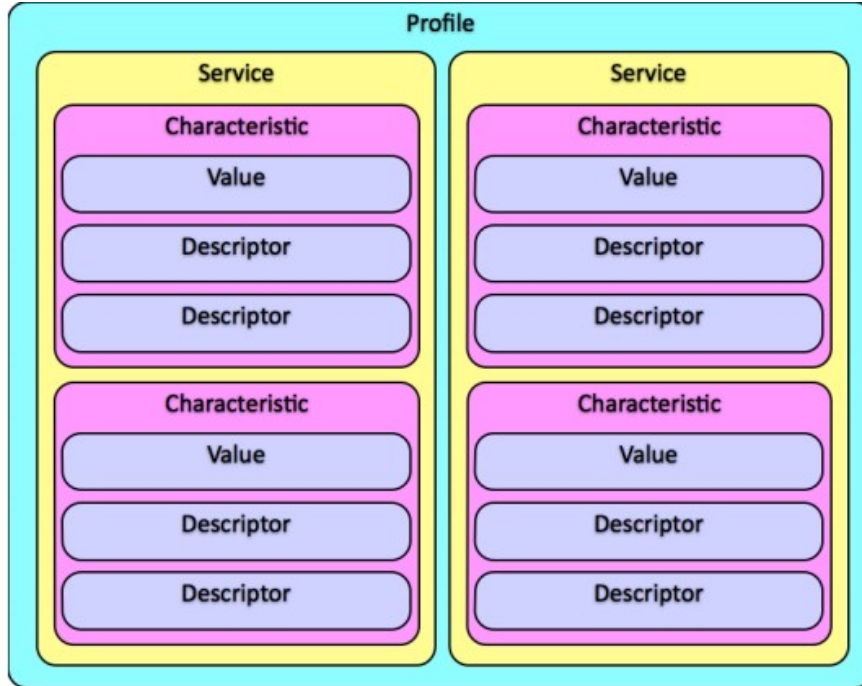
Profile

Service

Characteristic

Value

Descriptor

Descriptor

Characteristic

Value

Descriptor

Descriptor

Service

Characteristic

Value

Descriptor

Descriptor

Characteristic

Value

Descriptor

Descriptor